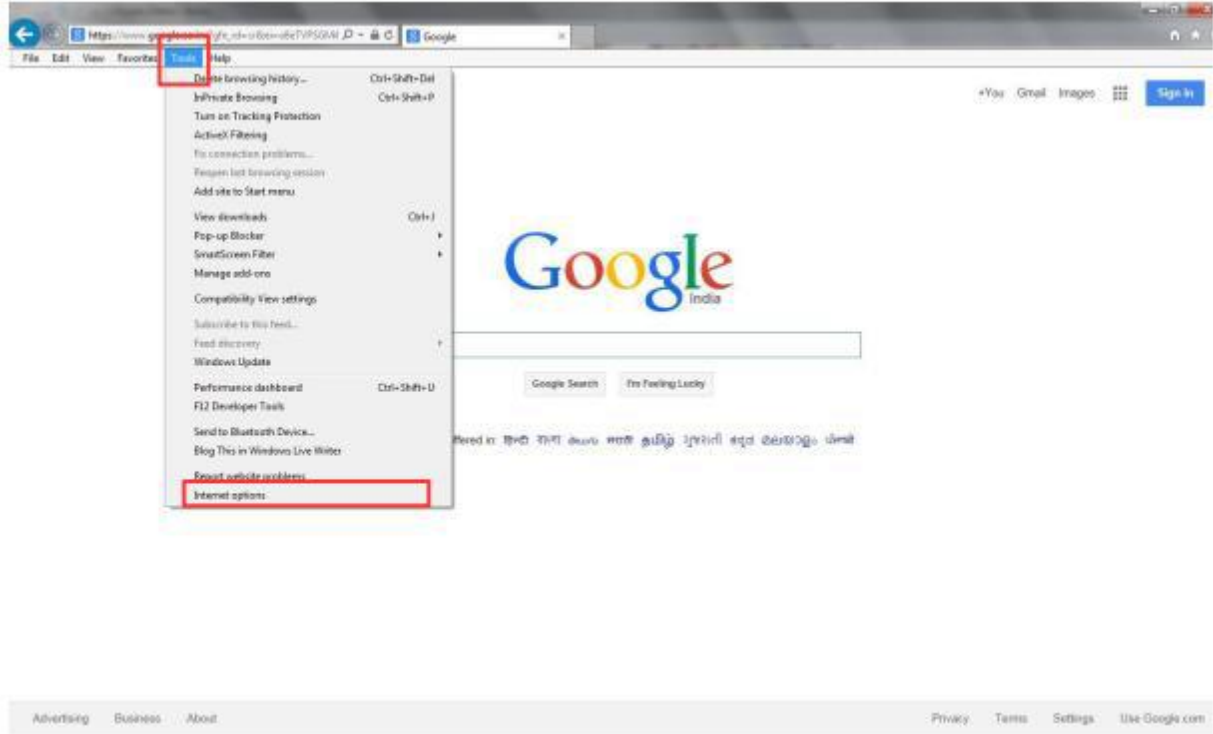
https://www.google.co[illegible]gfe_rd=cr&ei=oBeTVPSGM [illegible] Google

File Edit View Favorites Tools Help

Delete browsing history... Ctrl+Shift+Del
InPrivate Browsing Ctrl+Shift+P
Turn on Tracking Protection
ActiveX Filtering
Fix connection problems...
Reopen last browsing session
Add site to Start menu
View downloads Ctrl+J
Pop-up Blocker
SmartScreen Filter
Manage add-ons
Compatibility View settings
Subscribe to this feed...
Feed discovery
Windows Update
Performance dashboard Ctrl+Shift+U
F12 Developer Tools
Send to Bluetooth Device...
Blog This in Windows Live Writer
Report website problems
Internet options

+You Gmail Images Sign in

Google
India

Google Search I'm Feeling Lucky

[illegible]ffered in: हिन्दी বাংলা తెలుగు मराठी தமிழ் ગુજરાતી ಕನ್ನಡ മലയാളം ਪੰਜਾਬੀ

Advertising Business About

Privacy Terms Settings Use Google.com